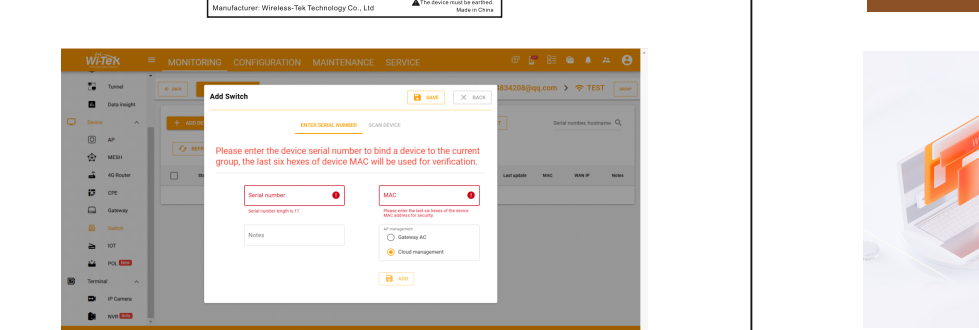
Manufacturer: Wireless-Tek Technology Co., Ltd

The device must be earthed.
Made in China

Wi-Tek

MONITORING CONFIGURATION MAINTENANCE SERVICE

Tunnel
Data Insight
Device
AP
MESH
4G Router
CPE
Gateway
Switch
IOT
POL New
Terminal
IP Camera
NVR New

+ NEW
+ ADD DE
REFR

834208@qq.com > TEST

Serial number, hostname

Last update MAC WAN IP Notes

Add Switch

SAVE BACK

ENTER SERIAL NUMBER SCAN DEVICE

Please enter the device serial number to bind a device to the current group, the last six hexes of device MAC will be used for verification.

Serial number
Serial number length is 17.

MAC
Please enter the last six hexes of the device MAC address for security.

Notes

AP management
Gateway AC
Cloud management

ADD